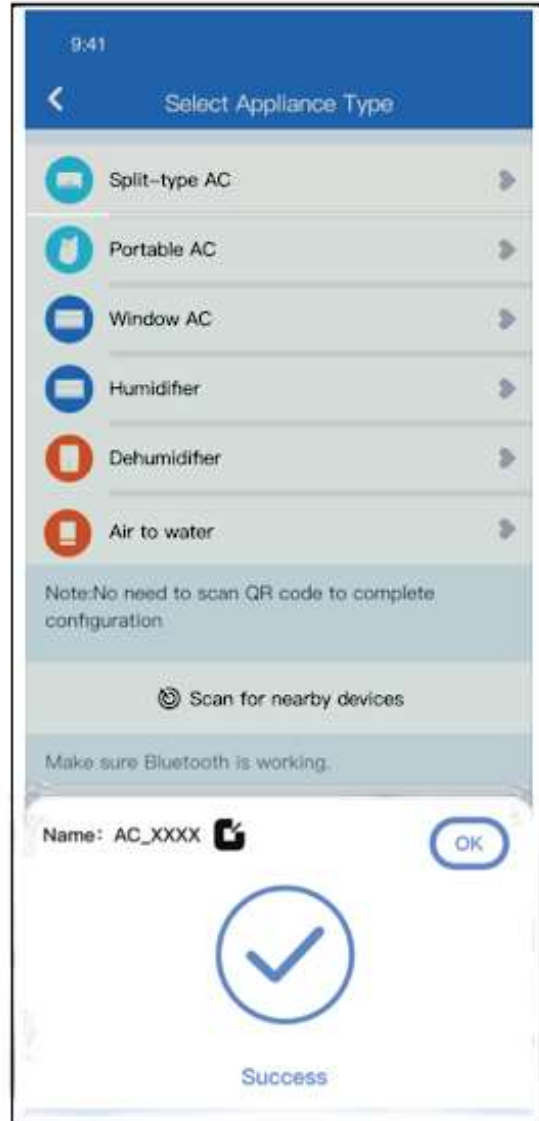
9:41

Select Appliance Type

Split-type AC

Portable AC

Window AC

Humidifier

Dehumidifier

Air to water

Note:No need to scan QR code to complete configuration

Scan for nearby devices

Make sure Bluetooth is working.

Name: AC_XXXX

OK

Success